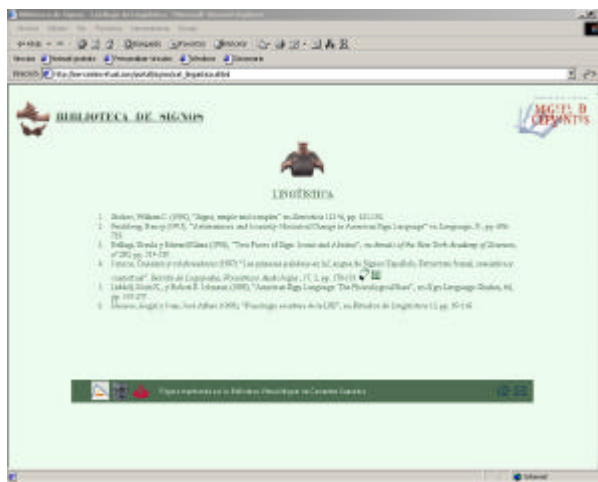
BIBLIOTECA DE SIGNOS

MIGUEL DE CERVANTES

LINGÜÍSTICA

1. Stokoe, William C. (1991), "Signs, simple and complex", en Semiotica 112 (4), pp. 121-131.
2. Frishberg, Nancy (1975), "Arbitrariness and Iconicity: Historical Change in American Sign Language", en Language, 51, pp. 696-719.
3. Bellugi, Ursula y Edward Klima (1976), "Two Faces of Sign: Iconic and Abstract", en Annals of the New York Academy of Sciences, nº 280, pp. 514-538.
4. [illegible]
5. Liddell, Scott K., y Robert E. Johnson (1989), "American Sign Language: The Phonological Base", en Sign Language Studies, 64, pp. 195-277.
6. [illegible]

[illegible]